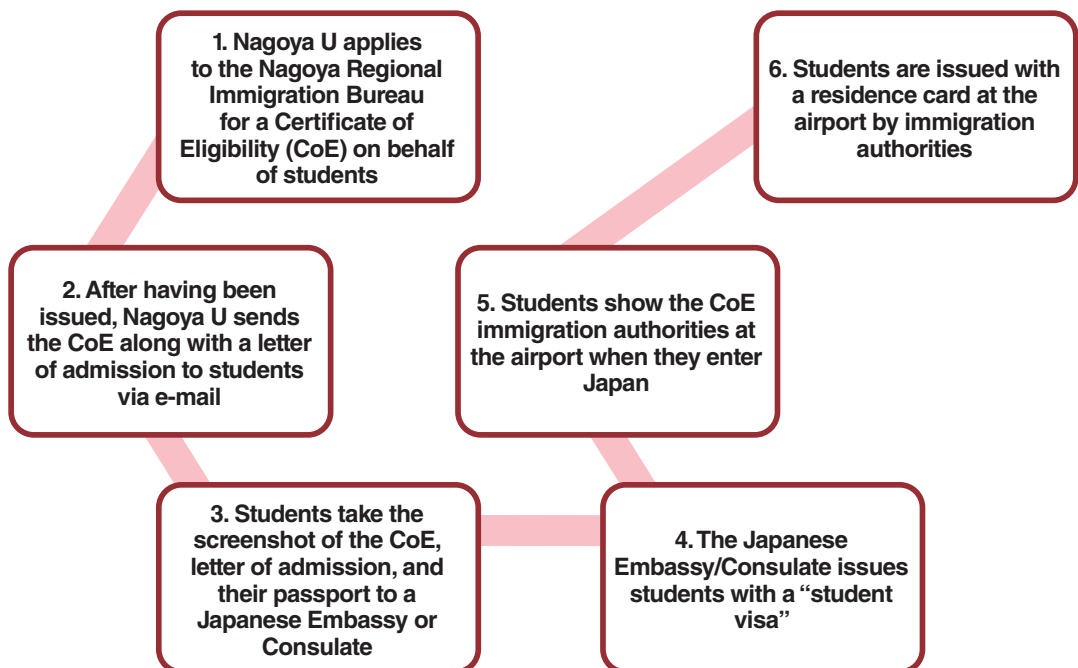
1. Nagoya U applies to the Nagoya Regional Immigration Bureau for a Certificate of Eligibility (CoE) on behalf of students

6. Students are issued with a residence card at the airport by immigration authorities

2. After having been issued, Nagoya U sends the CoE along with a letter of admission to students via e-mail

5. Students show the CoE immigration authorities at the airport when they enter Japan

3. Students take the screenshot of the CoE, letter of admission, and their passport to a Japanese Embassy or Consulate

4. The Japanese Embassy/Consulate issues students with a "student visa"